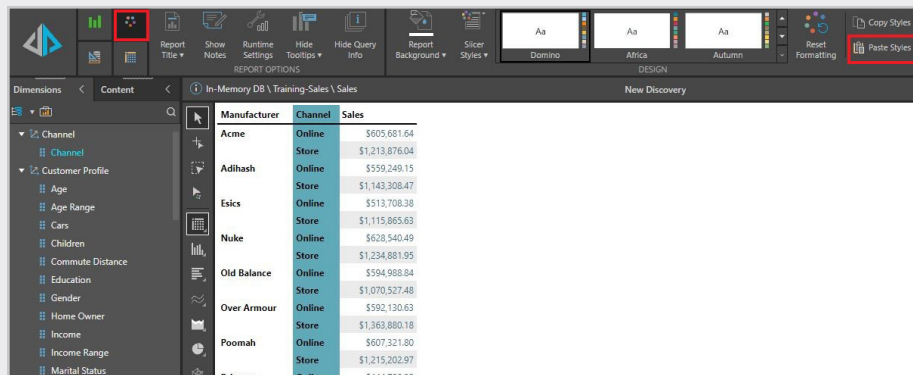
Report Title ▾ Show Notes Runtime Settings Hide Tooltips ▾ Hide Query Info
REPORT OPTIONS
Report Background ▾ Slicer Styles ▾
Aa Domino Aa Africa Aa Autumn
DESIGN
Reset Formatting
Copy Styles
Paste Styles

Dimensions Content

▾ Channel
Channel
▾ Customer Profile
Age
Age Range
Cars
Children
Commute Distance
Education
Gender
Home Owner
Income
Income Range
Marital Status

In-Memory DB \ Training-Sales \ Sales
New Discovery

| Manufacturer | Channel | Sales |
|---|---|---|
| Acme | Online | $605,681.64 |
| | Store | $1,213,876.04 |
| Adihash | Online | $559,249.15 |
| | Store | $1,143,308.47 |
| Esics | Online | $513,708.38 |
| | Store | $1,115,865.63 |
| Nuke | Online | $628,540.49 |
| | Store | $1,234,881.95 |
| Old Balance | Online | $594,988.84 |
| | Store | $1,070,527.48 |
| Over Armour | Online | $592,130.63 |
| | Store | $1,363,880.18 |
| Poomah | Online | $607,321.80 |
| | Store | $1,215,202.97 |